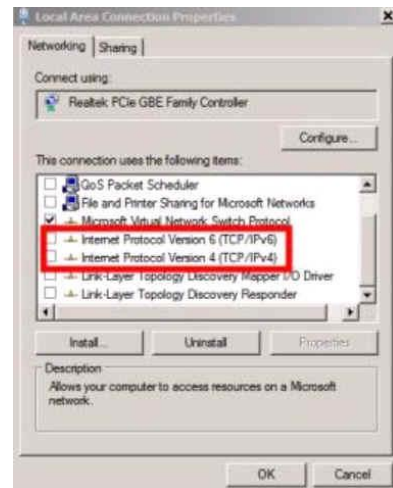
Local Area Connection Properties

Networking | Sharing

Connect using:

Realtek PCIe GBE Family Controller

Configure...

This connection uses the following items:

QoS Packet Scheduler
File and Printer Sharing for Microsoft Networks
Microsoft Virtual Network Switch Protocol
Internet Protocol Version 6 (TCP/IPv6)
Internet Protocol Version 4 (TCP/IPv4)
Link-Layer Topology Discovery Mapper I/O Driver
Link-Layer Topology Discovery Responder

Install... | Uninstall | Properties

Description
Allows your computer to access resources on a Microsoft network.

OK | Cancel